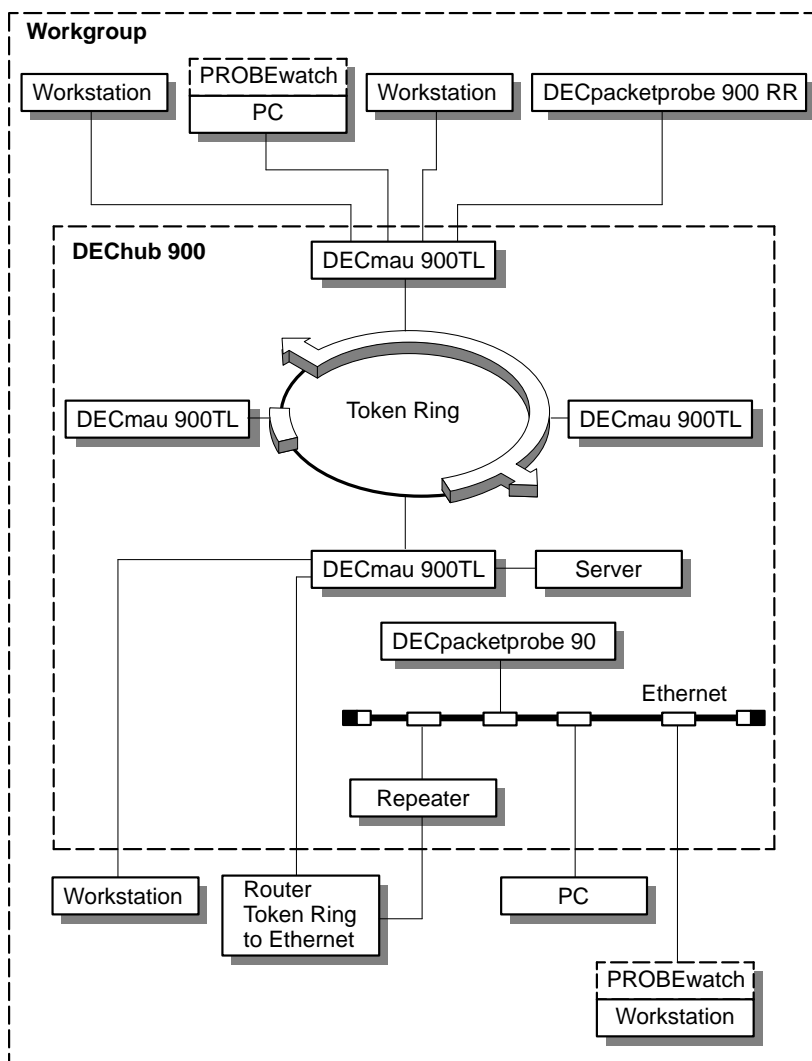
Workgroup

Workstation

PROBEwatch

PC

Workstation

DECpacketprobe 900 RR

DEChub 900

DECmau 900TL

DECmau 900TL

Token Ring

DECmau 900TL

DECmau 900TL

Server

DECpacketprobe 90

Ethernet

Repeater

Workstation

Router Token Ring to Ethernet

PC

PROBEwatch

Workstation